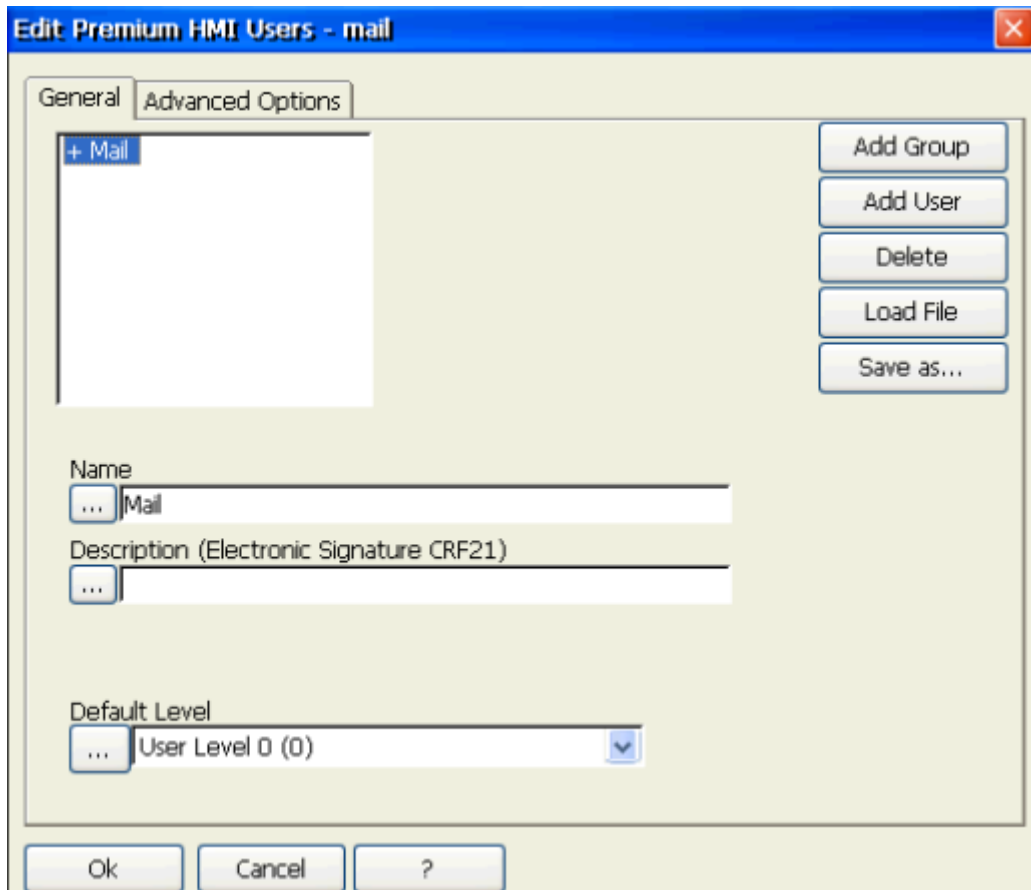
Edit Premium HMI Users - mail

General | Advanced Options

+ Mail

Add Group
Add User
Delete
Load File
Save as...

Name
... Mail

Description (Electronic Signature CRF21)
...

Default Level
... User Level 0 (0)

Ok | Cancel | ?